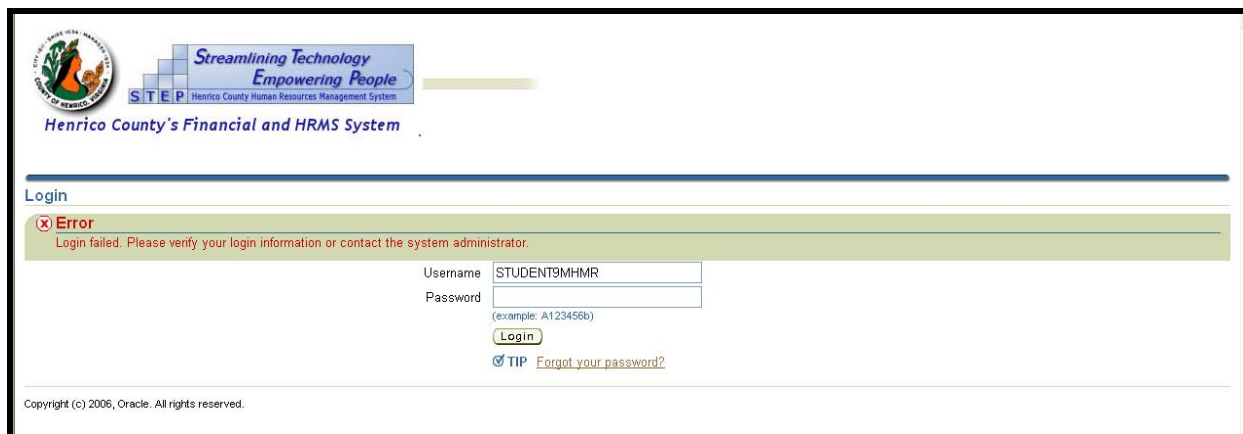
CITY·OF·SHIRE 1634·MANAKIN 1611 COUNTY OF HENRICO, VIRGINIA

Streamlining Technology
Empowering People
S T E P Henrico County Human Resources Management System

Henrico County's Financial and HRMS System

Login

Error
Login failed. Please verify your login information or contact the system administrator.

Username STUDENT9MHMR
Password
(example: A123456b)
Login
TIP Forgot your password?

Copyright (c) 2006, Oracle. All rights reserved.